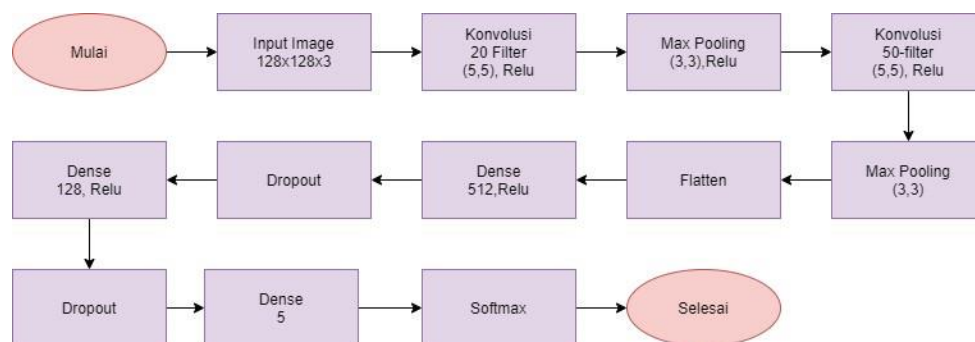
Mulai

Input Image
128x128x3

Konvolusi
20 Filter
(5,5), Relu

Max Pooling
(3,3),Relu

Konvolusi
50-filter
(5,5), Relu

Max Pooling
(3,3)

Flatten

Dense
512,Relu

Dropout

Dense
128, Relu

Dropout

Dense
5

Softmax

Selesai